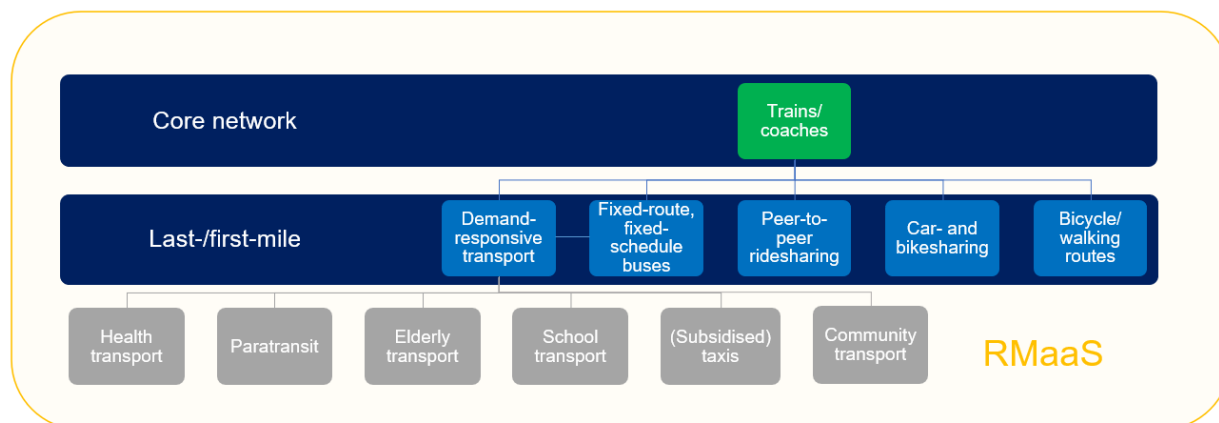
Core network

Trains/ coaches

Last-/first-mile

Demand-responsive transport

Fixed-route, fixed-schedule buses

Peer-to-peer ridesharing

Car- and bikesharing

Bicycle/ walking routes

Health transport

Paratransit

Elderly transport

School transport

(Subsidised) taxis

Community transport

RMaaS